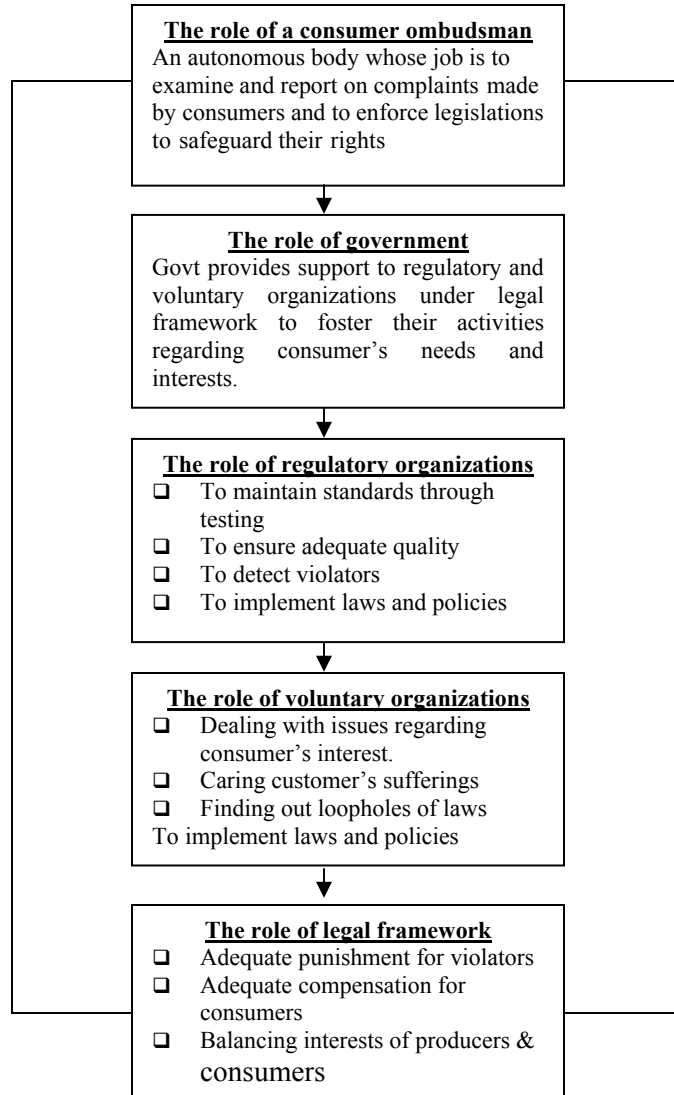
**The role of a consumer ombudsman**
An autonomous body whose job is to examine and report on complaints made by consumers and to enforce legislations to safeguard their rights

**The role of government**
Govt provides support to regulatory and voluntary organizations under legal framework to foster their activities regarding consumer's needs and interests.

**The role of regulatory organizations**
- To maintain standards through testing
- To ensure adequate quality
- To detect violators
- To implement laws and policies

**The role of voluntary organizations**
- Dealing with issues regarding consumer's interest.
- Caring customer's sufferings
- Finding out loopholes of laws

To implement laws and policies

**The role of legal framework**
- Adequate punishment for violators
- Adequate compensation for consumers
- Balancing interests of producers & consumers